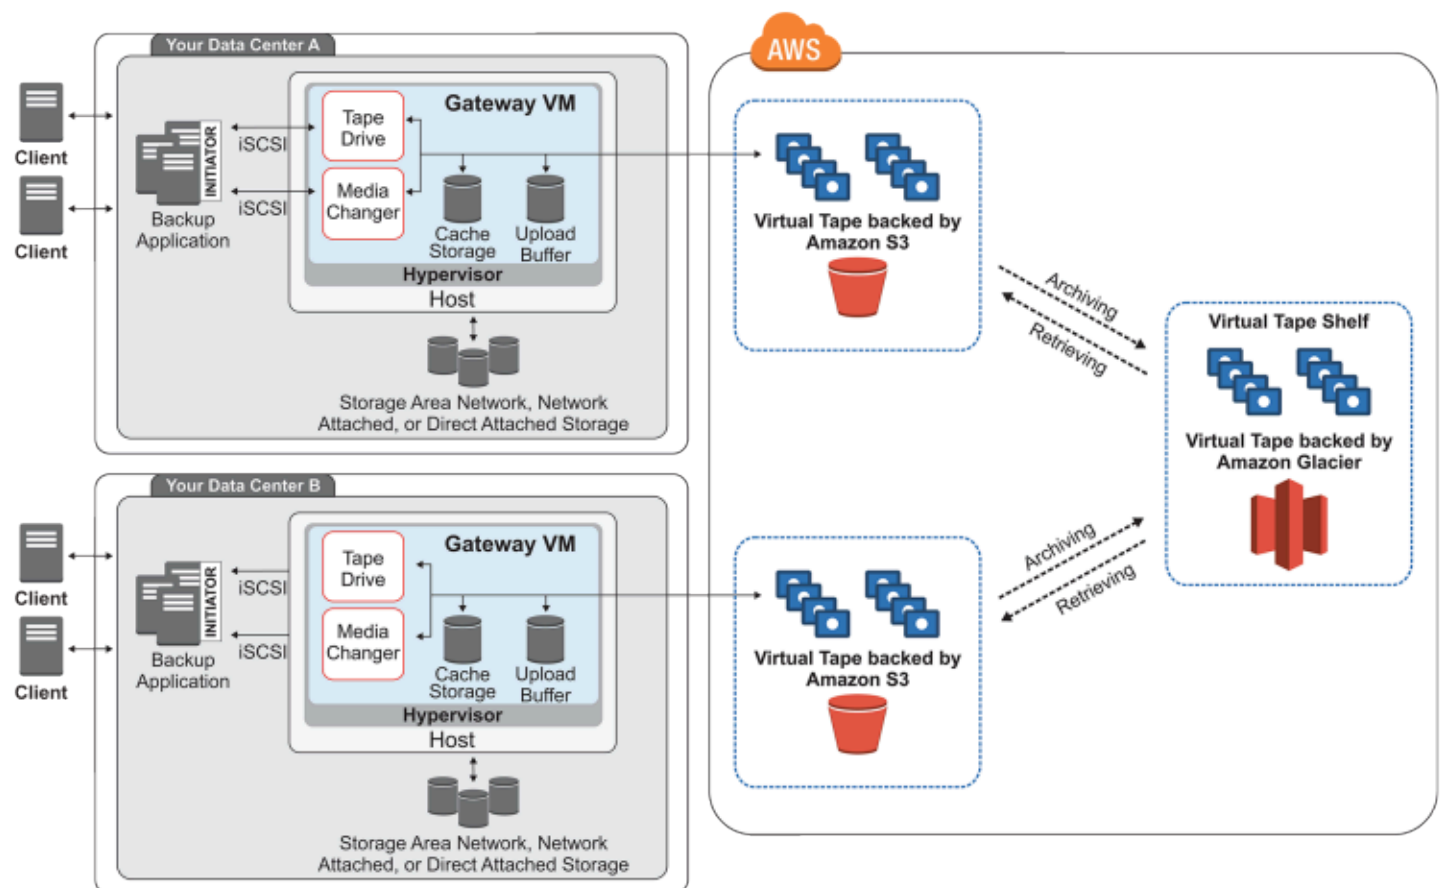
Your Data Center A

Client

Client

INITIATOR

Backup Application

iSCSI

iSCSI

Gateway VM

Tape Drive

Media Changer

Cache Storage

Upload Buffer

Hypervisor

Host

Storage Area Network, Network Attached, or Direct Attached Storage

Your Data Center B

Client

Client

INITIATOR

Backup Application

iSCSI

iSCSI

Gateway VM

Tape Drive

Media Changer

Cache Storage

Upload Buffer

Hypervisor

Host

Storage Area Network, Network Attached, or Direct Attached Storage

AWS

Virtual Tape backed by Amazon S3

Archiving

Retrieving

Virtual Tape Shelf

Virtual Tape backed by Amazon Glacier

Archiving

Retrieving

Virtual Tape backed by Amazon S3